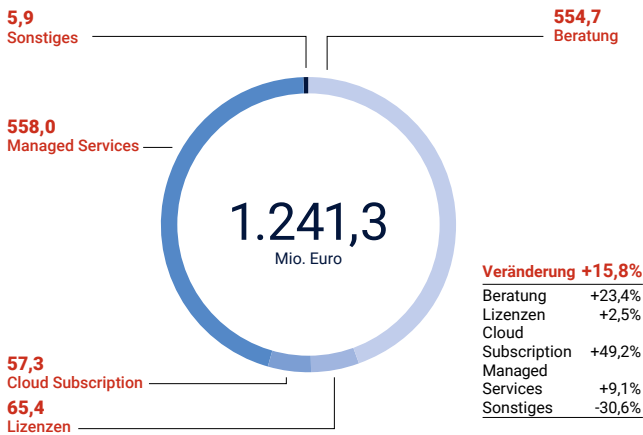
5,9
Sonstiges

554,7
Beratung

558,0
Managed Services

1.241,3
Mio. Euro

57,3
Cloud Subscription

65,4
Lizenzen

| Veränderung | +15,8% |
|---|---|
| Beratung | +23,4% |
| Lizenzen | +2,5% |
| Cloud Subscription | +49,2% |
| Managed Services | +9,1% |
| Sonstiges | -30,6% |